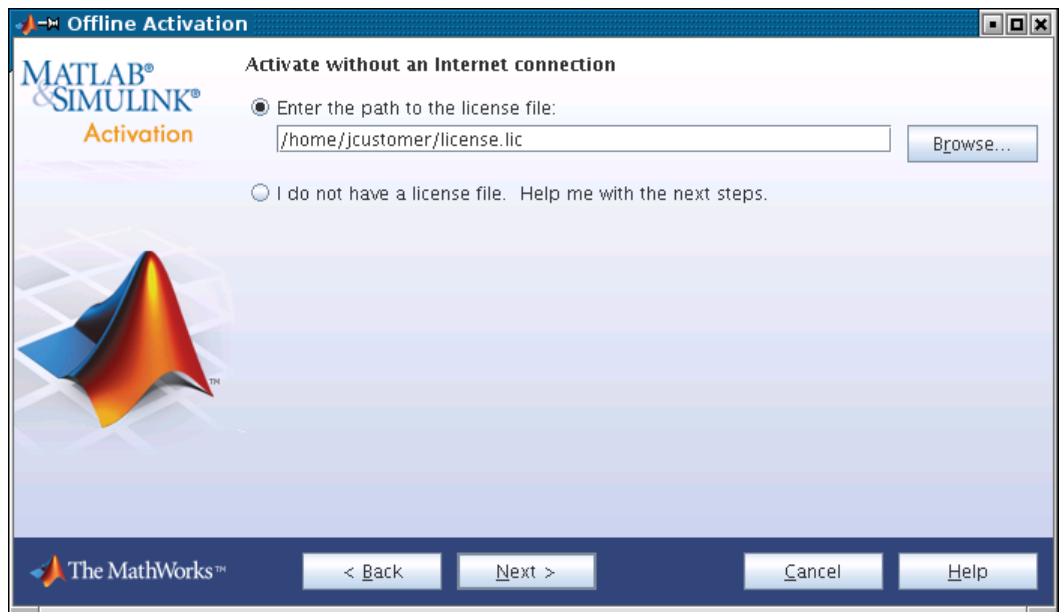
Offline Activation

MATLAB®
&SIMULINK®
Activation

Activate without an Internet connection

Enter the path to the license file:

/home/jcustomer/license.lic

Browse...

I do not have a license file. Help me with the next steps.

TM

The MathWorks™

< Back

Next >

Cancel

Help